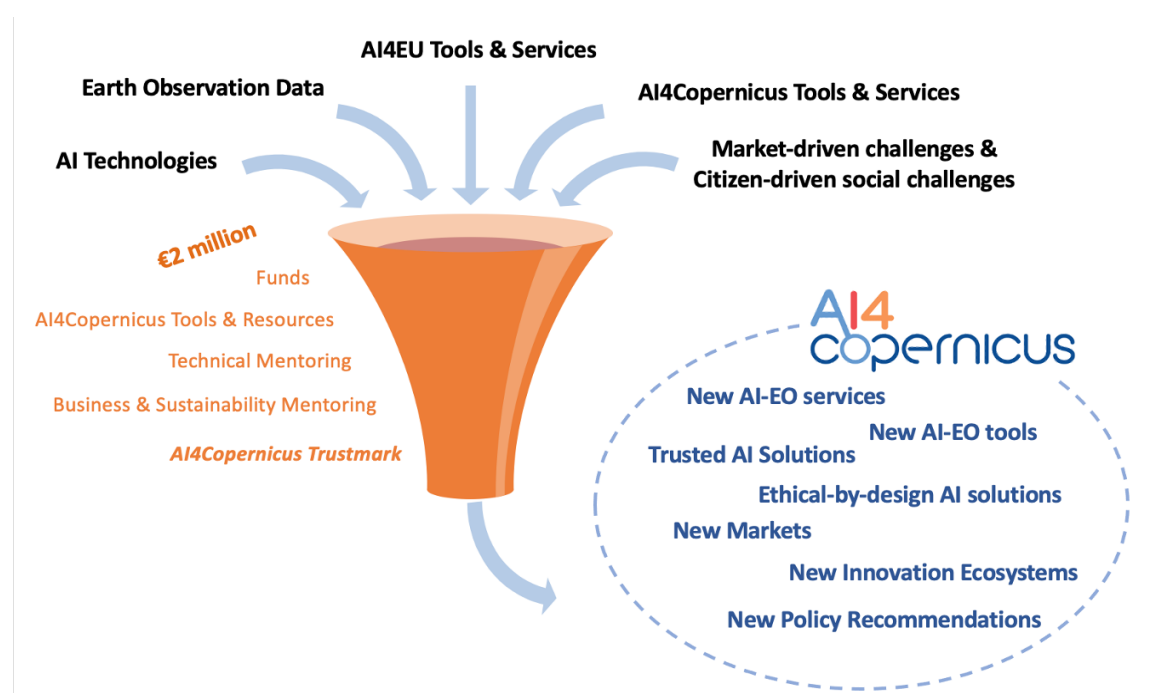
AI4EU Tools & Services

Earth Observation Data

AI4Copernicus Tools & Services

AI Technologies

Market-driven challenges & Citizen-driven social challenges

€2 million

Funds

AI4Copernicus Tools & Resources

Technical Mentoring

Business & Sustainability Mentoring

AI4Copernicus Trustmark

AI4 copernicus

New AI-EO services

New AI-EO tools

Trusted AI Solutions

Ethical-by-design AI solutions

New Markets

New Innovation Ecosystems

New Policy Recommendations